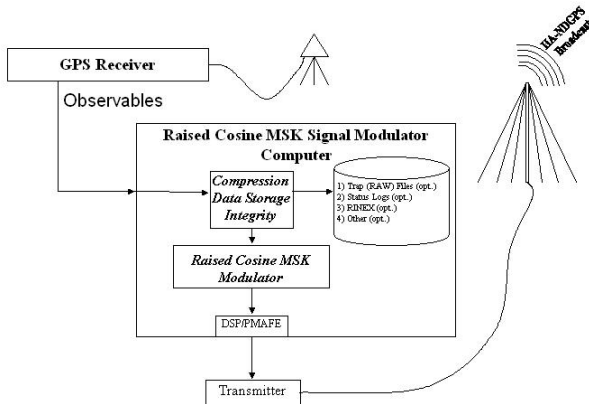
GPS Receiver

Observables

Raised Cosine MSK Signal Modulator Computer

Compression Data Storage Integrity

1) Trap (RAW) Files (opt.)
2) Status Logs (opt.)
3) RINEX (opt.)
4) Other (opt.)

Raised Cosine MSK Modulator

DSP/PMAFE

Transmitter

HA-NDGPS Broadcast